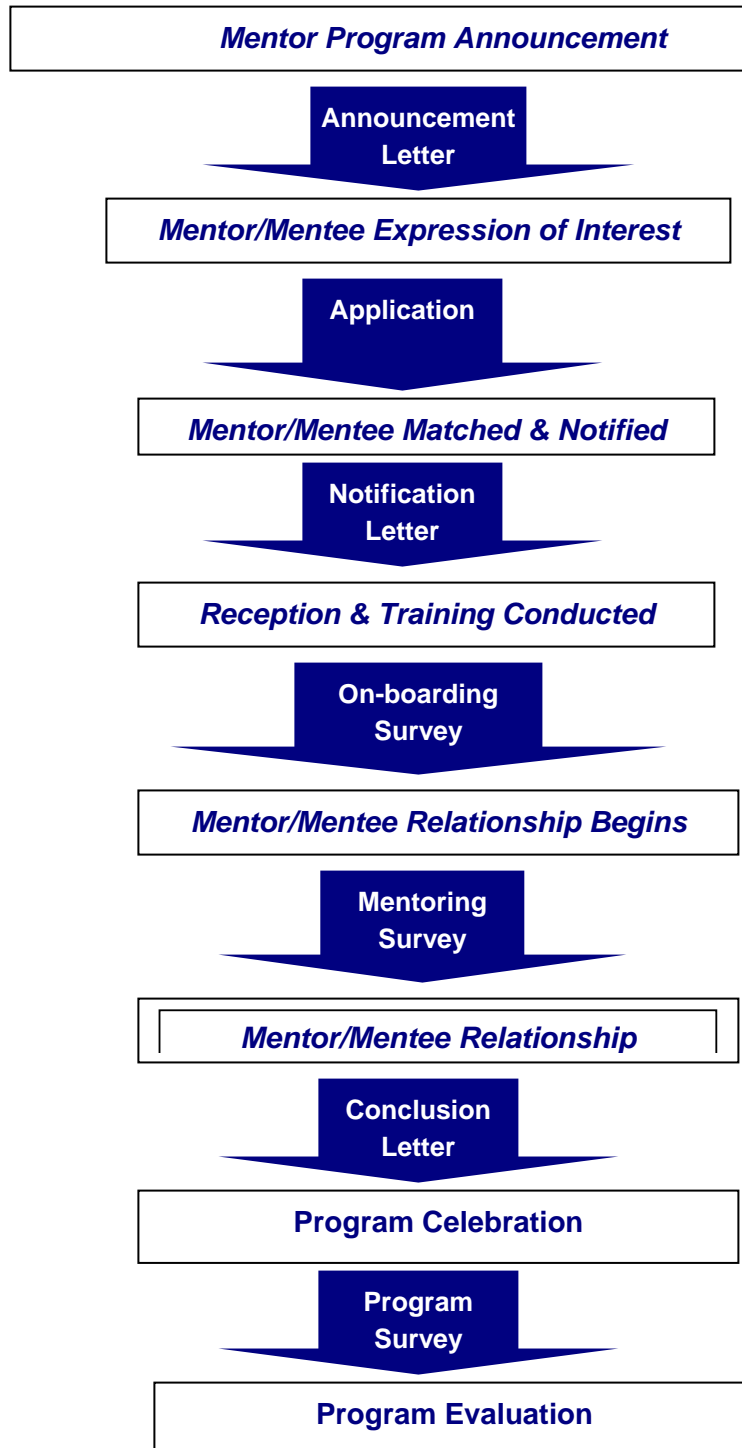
Mentor Program Announcement

Announcement Letter

Mentor/Mentee Expression of Interest

Application

Mentor/Mentee Matched & Notified

Notification Letter

Reception & Training Conducted

On-boarding Survey

Mentor/Mentee Relationship Begins

Mentoring Survey

Mentor/Mentee Relationship

Conclusion Letter

Program Celebration

Program Survey

Program Evaluation